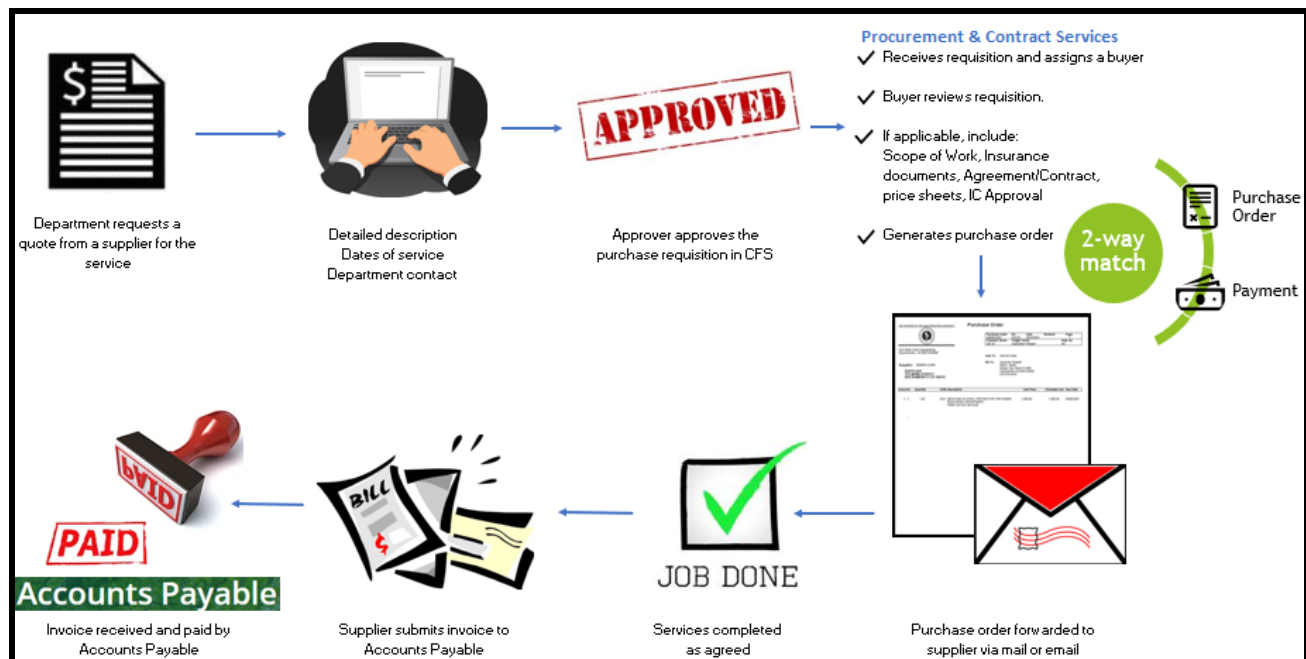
$

Department requests a quote from a supplier for the service

Detailed description
Dates of service
Department contact

APPROVED

Approver approves the purchase requisition in CFS

Procurement & Contract Services
✓ Receives requisition and assigns a buyer
✓ Buyer reviews requisition.
✓ If applicable, include:
Scope of Work, Insurance documents, Agreement/Contract, price sheets, IC Approval
✓ Generates purchase order

2-way match

Purchase Order

Payment

Purchase Order

Purchase order forwarded to supplier via mail or email

JOB DONE

Services completed as agreed

BILL

$

Supplier submits invoice to Accounts Payable

PAID

PAID

Accounts Payable

Invoice received and paid by Accounts Payable